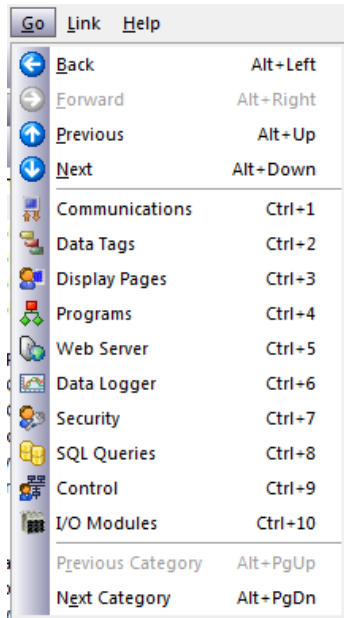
Go Link Help

Back Alt+Left
Forward Alt+Right
Previous Alt+Up
Next Alt+Down
Communications Ctrl+1
Data Tags Ctrl+2
Display Pages Ctrl+3
Programs Ctrl+4
Web Server Ctrl+5
Data Logger Ctrl+6
Security Ctrl+7
SQL Queries Ctrl+8
Control Ctrl+9
I/O Modules Ctrl+10
Previous Category Alt+PgUp
Next Category Alt+PgDn